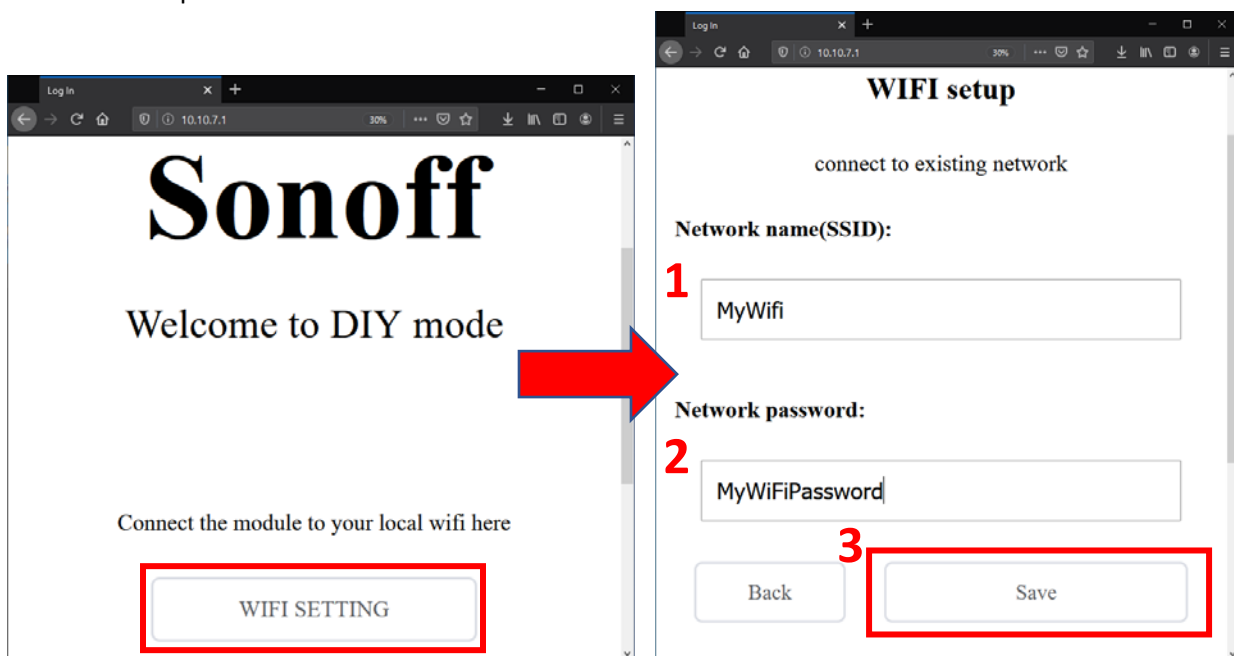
Log In

10.10.7.1

30%

Sonoff

Welcome to DIY mode

Connect the module to your local wifi here

WIFI SETTING

Log In

10.10.7.1

30%

WIFI setup

connect to existing network

Network name(SSID):

1

MyWifi

Network password:

2

MyWiFiPassword

3

Back

Save